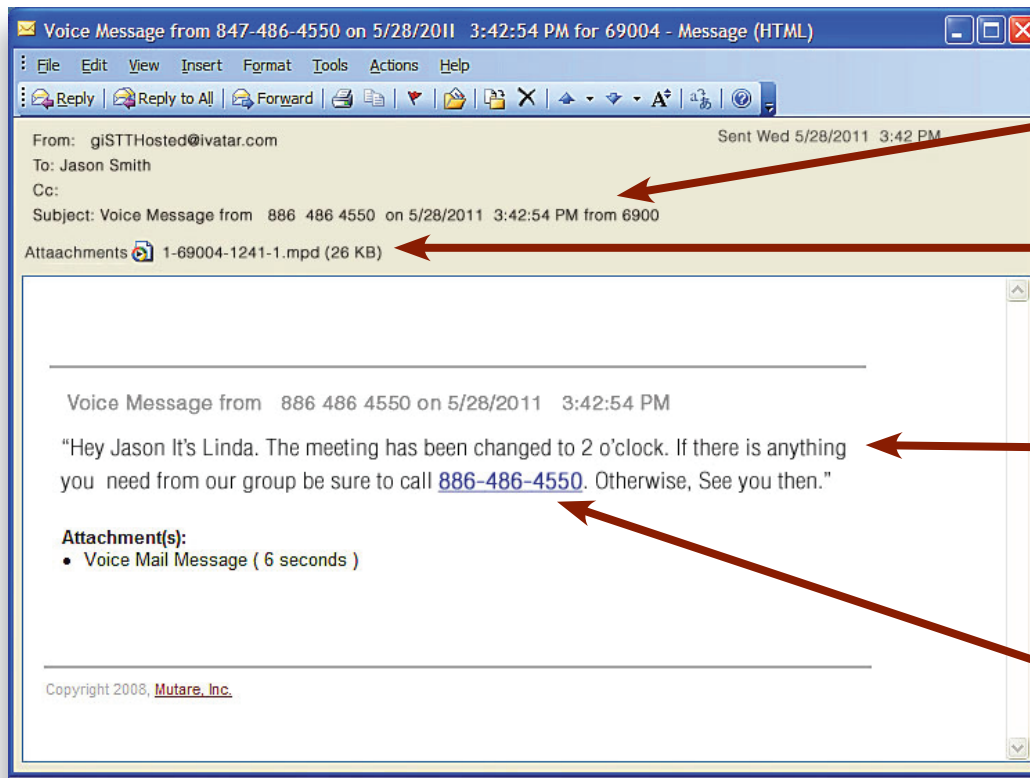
Voice Message from 847-486-4550 on 5/28/2011 3:42:54 PM for 69004 - Message (HTML)

File Edit View Insert Format Tools Actions Help

Reply Reply to All Forward

From: giSTTHosted@ivatar.com
To: Jason Smith
Cc:
Subject: Voice Message from 886 486 4550 on 5/28/2011 3:42:54 PM from 6900

Sent Wed 5/28/2011 3:42 PM

Attaachments 1-69004-1241-1.mpd (26 KB)

Voice Message from 886 486 4550 on 5/28/2011 3:42:54 PM

"Hey Jason It's Linda. The meeting has been changed to 2 o'clock. If there is anything you need from our group be sure to call 886-486-4550. Otherwise, See you then."

Attachment(s):
• Voice Mail Message ( 6 seconds )

Copyright 2008, Mutare, Inc.